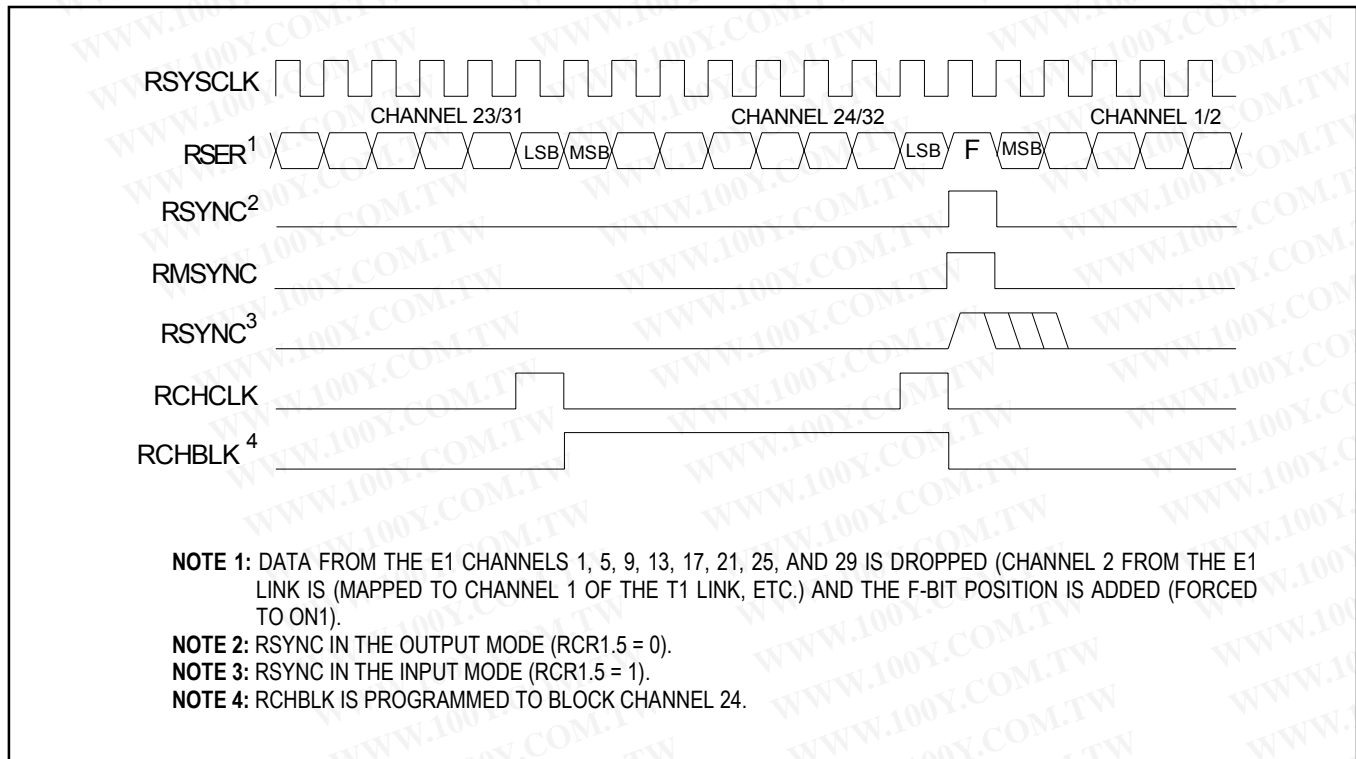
RSYSCLK

CHANNEL 23/31

CHANNEL 24/32

CHANNEL 1/2

RSER$^1$

LSB MSB

LSB F MSB

RSYNC$^2$

RMSYNC

RSYNC$^3$

RCHCLK

RCHBLK $^4$

**NOTE 1:** DATA FROM THE E1 CHANNELS 1, 5, 9, 13, 17, 21, 25, AND 29 IS DROPPED (CHANNEL 2 FROM THE E1 LINK IS (MAPPED TO CHANNEL 1 OF THE T1 LINK, ETC.) AND THE F-BIT POSITION IS ADDED (FORCED TO ON1).

**NOTE 2:** RSYNC IN THE OUTPUT MODE (RCR1.5 = 0).

**NOTE 3:** RSYNC IN THE INPUT MODE (RCR1.5 = 1).

**NOTE 4:** RCHBLK IS PROGRAMMED TO BLOCK CHANNEL 24.

WWW.100Y.COM.TW